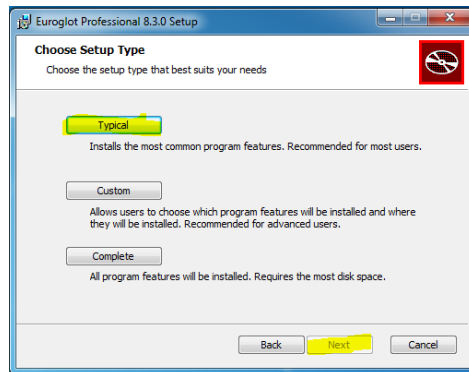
Euroglot Professional 8.3.0 Setup

Choose Setup Type

Choose the setup type that best suits your needs

Typical

Installs the most common program features. Recommended for most users.

Custom

Allows users to choose which program features will be installed and where they will be installed. Recommended for advanced users.

Complete

All program features will be installed. Requires the most disk space.

Back

Next

Cancel